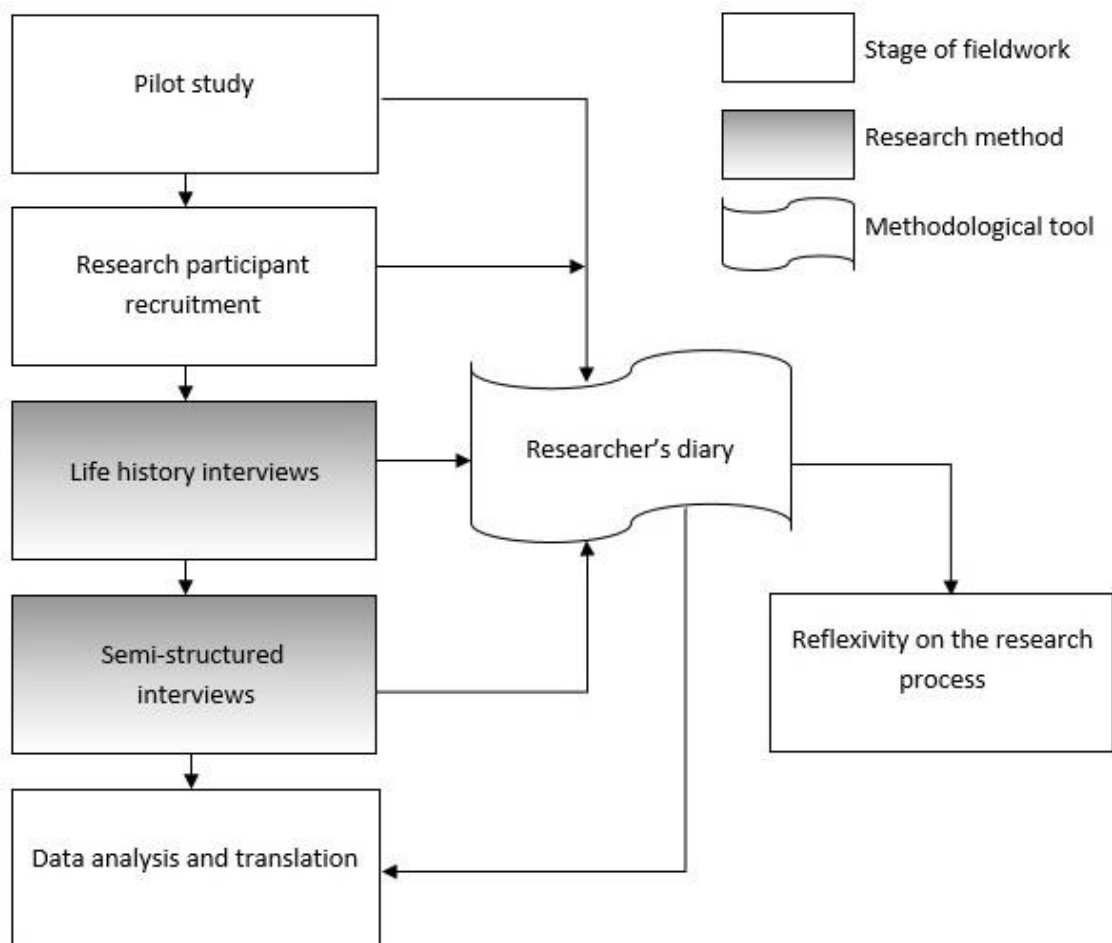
Pilot study

Research participant recruitment

Life history interviews

Semi-structured interviews

Data analysis and translation

Researcher’s diary

Reflexivity on the research process

Stage of fieldwork

Research method

Methodological tool